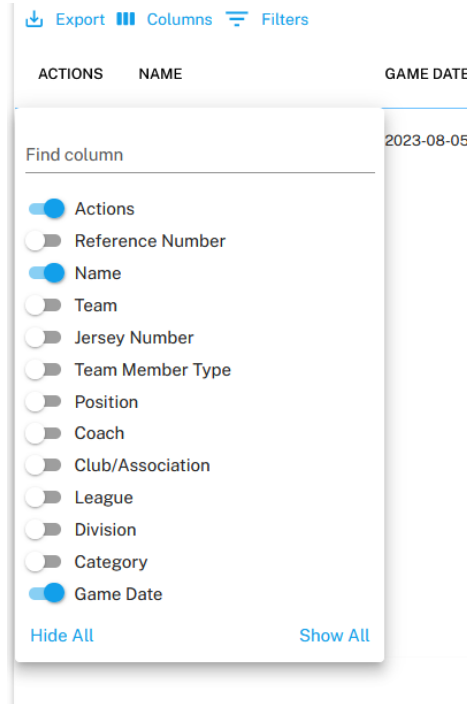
Export Columns Filters

ACTIONS NAME GAME DATE

2023-08-05

Find column

Actions
Reference Number
Name
Team
Jersey Number
Team Member Type
Position
Coach
Club/Association
League
Division
Category
Game Date

Hide All Show All